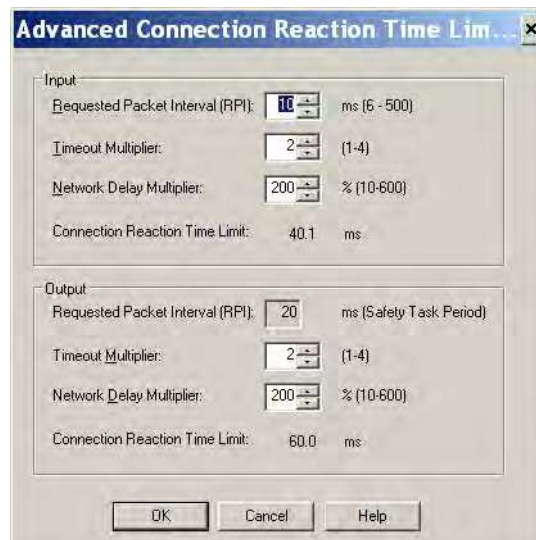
Advanced Connection Reaction Time Lim... ×

Input

Requested Packet Interval (RPI): 10 ms (6 - 500)

Timeout Multiplier: 2 (1-4)

Network Delay Multiplier: 200 % (10-600)

Connection Reaction Time Limit: 40.1 ms

Output

Requested Packet Interval (RPI): 20 ms (Safety Task Period)

Timeout Multiplier: 2 (1-4)

Network Delay Multiplier: 200 % (10-600)

Connection Reaction Time Limit: 60.0 ms

OK Cancel Help